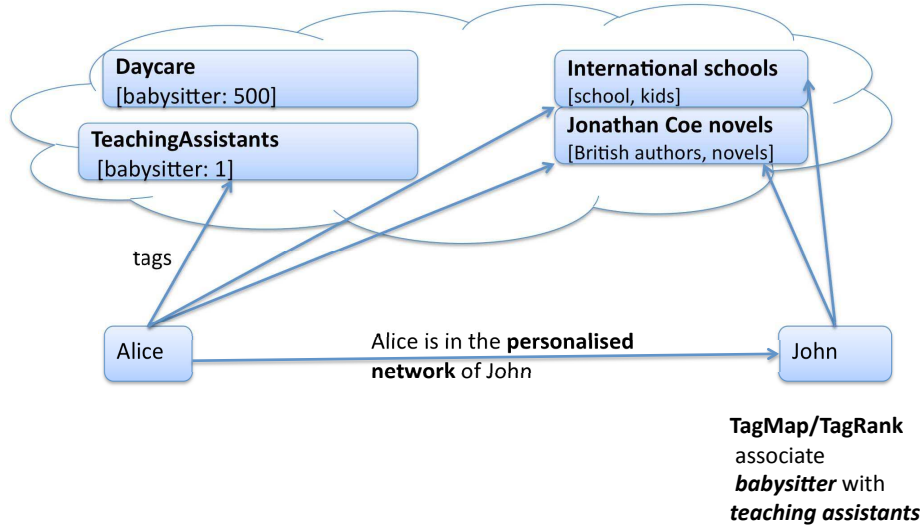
**Daycare**
[babysitter: 500]

**TeachingAssistants**
[babysitter: 1]

**International schools**
[school, kids]

**Jonathan Coe novels**
[British authors, novels]

tags

Alice

Alice is in the **personalised network** of *John*

John

**TagMap/TagRank** associate ***babysitter*** with ***teaching assistants***